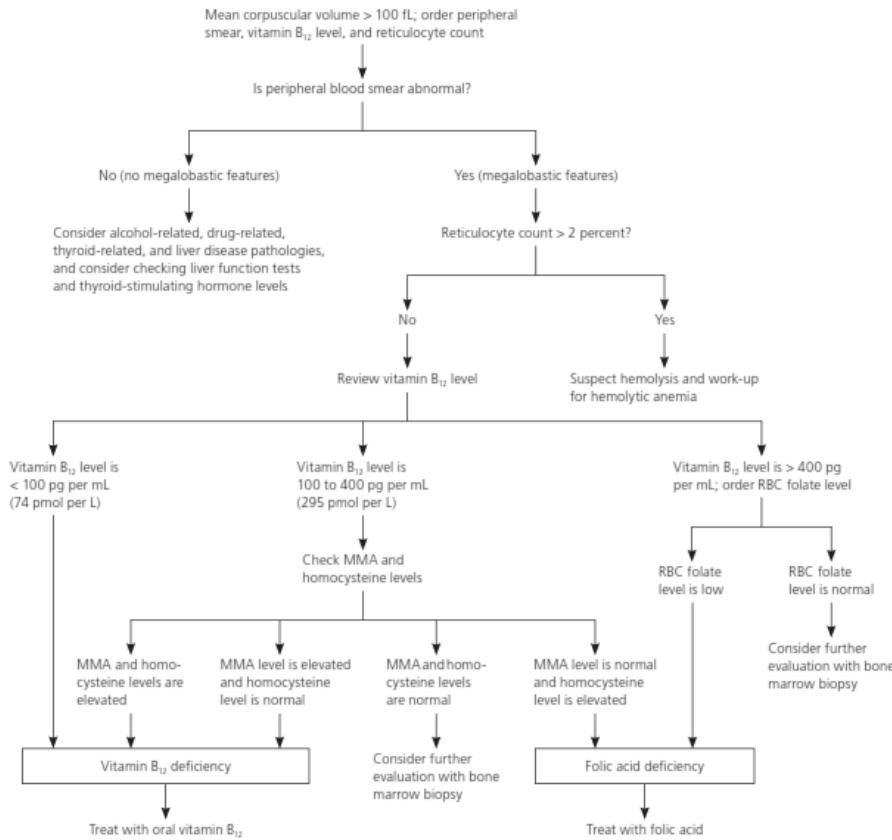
Mean corpuscular volume > 100 fL; order peripheral smear, vitamin $B_{12}$ level, and reticulocyte count

Is peripheral blood smear abnormal?

No (no megalobastic features)

Consider alcohol-related, drug-related, thyroid-related, and liver disease pathologies, and consider checking liver function tests and thyroid-stimulating hormone levels

Yes (megalobastic features)

Reticulocyte count > 2 percent?

No

Review vitamin $B_{12}$ level

Yes

Suspect hemolysis and work-up for hemolytic anemia

Vitamin $B_{12}$ level is < 100 pg per mL (74 pmol per L)

Vitamin $B_{12}$ level is 100 to 400 pg per mL (295 pmol per L)

Check MMA and homocysteine levels

Vitamin $B_{12}$ level is > 400 pg per mL; order RBC folate level

RBC folate level is low

RBC folate level is normal

Consider further evaluation with bone marrow biopsy

MMA and homocysteine levels are elevated

MMA level is elevated and homocysteine level is normal

MMA and homocysteine levels are normal

Consider further evaluation with bone marrow biopsy

MMA level is normal and homocysteine level is elevated

Vitamin $B_{12}$ deficiency

Treat with oral vitamin $B_{12}$

Folic acid deficiency

Treat with folic acid